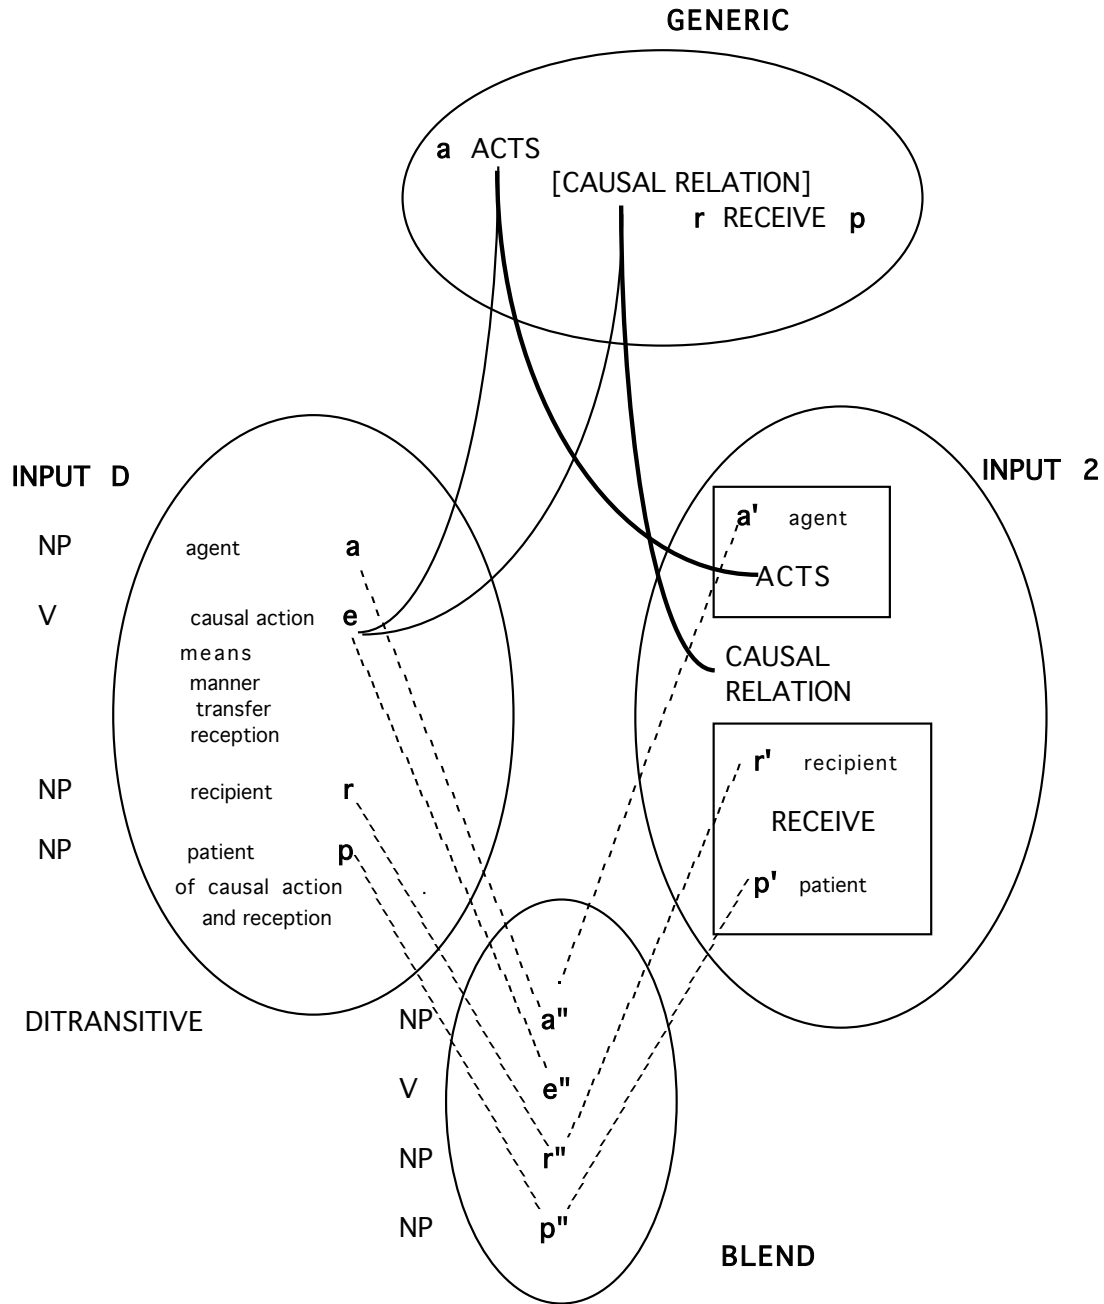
GENERIC

a ACTS

[CAUSAL RELATION]

r RECEIVE p

INPUT D

NP agent a

V causal action e

means
manner
transfer
reception

NP recipient r

NP patient p
of causal action
and reception

DITRANSITIVE

INPUT 2

a' agent

ACTS

CAUSAL RELATION

r' recipient

RECEIVE

p' patient

NP a"

V e"

NP r"

NP p"

BLEND